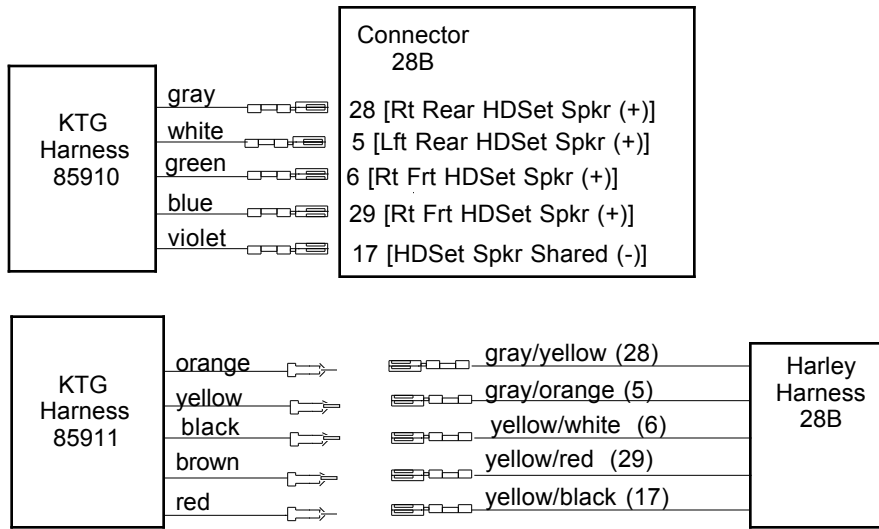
KTG Harness 85910

gray
white
green
blue
violet

Connector 28B

28 [Rt Rear HDSet Spkr (+)]
5 [Lft Rear HDSet Spkr (+)]
6 [Rt Frt HDSet Spkr (+)]
29 [Rt Frt HDSet Spkr (+)]
17 [HDSet Spkr Shared (-)]

KTG Harness 85911

orange
yellow
black
brown
red

gray/yellow (28)
gray/orange (5)
yellow/white (6)
yellow/red (29)
yellow/black (17)

Harley Harness 28B